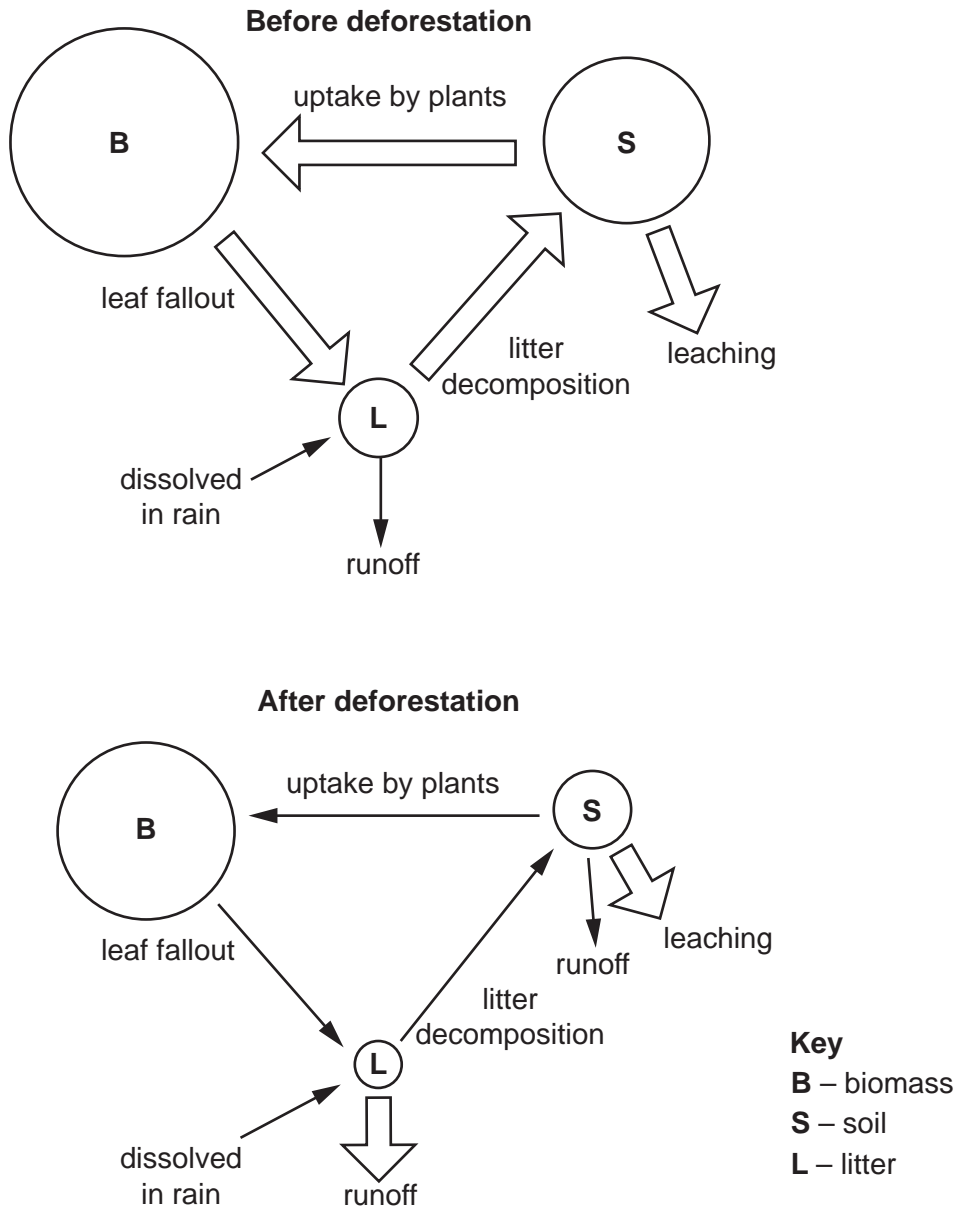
**Before deforestation**

B

uptake by plants

S

leaf fallout

litter decomposition

leaching

L

dissolved in rain

runoff

**After deforestation**

B

uptake by plants

S

leaf fallout

runoff

leaching

litter decomposition

L

dissolved in rain

runoff

**Key**
**B** – biomass
**S** – soil
**L** – litter